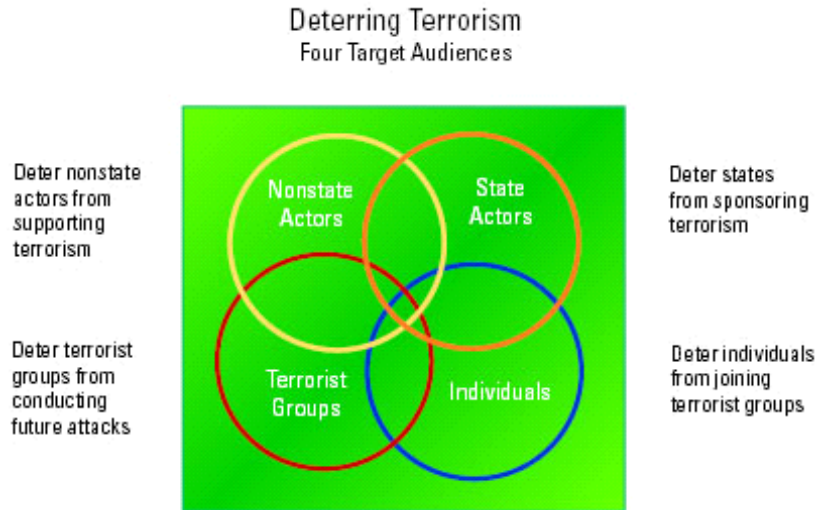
Deterring Terrorism
Four Target Audiences

Deter nonstate actors from supporting terrorism

Nonstate Actors

State Actors

Deter states from sponsoring terrorism

Deter terrorist groups from conducting future attacks

Terrorist Groups

Individuals

Deter individuals from joining terrorist groups